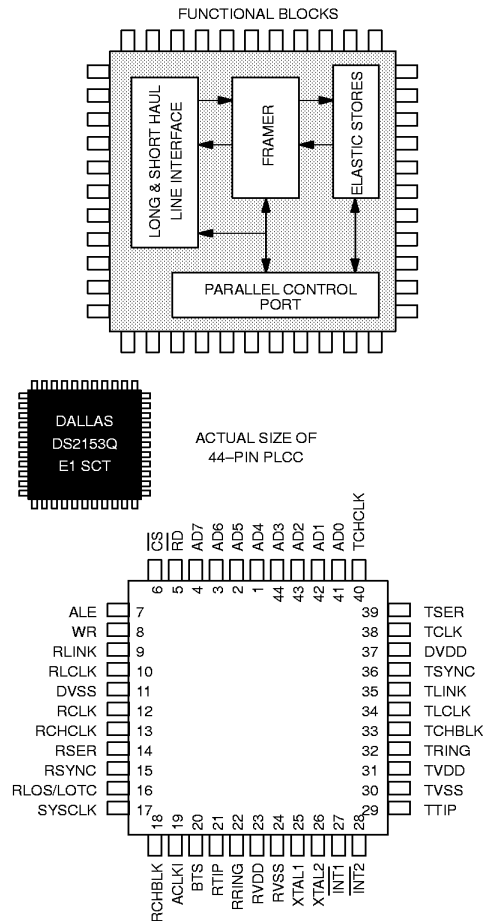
FUNCTIONAL BLOCKS

LONG & SHORT HAUL LINE INTERFACE

FRAMER

ELASTIC STORES

PARALLEL CONTROL PORT

DALLAS
DS2153Q
E1 SCT

ACTUAL SIZE OF
44–PIN PLCC

$\overline{CS}$ 6
$\overline{RD}$ 5
AD7 4
AD6 3
AD5 2
AD4 1
AD3 44
AD2 43
AD1 42
AD0 41
TCHCLK 40

ALE 7
$\overline{WR}$ 8
RLINK 9
RLCLK 10
DVSS 11
RCLK 12
RCHCLK 13
RSER 14
RSYNC 15
RLOS/LOTC 16
SYSCLK 17

39 TSER
38 TCLK
37 DVDD
36 TSYNC
35 TLINK
34 TLCLK
33 TCHBLK
32 TRING
31 TVDD
30 TVSS
29 TTIP

18 RCHBLK
19 ACLKI
20 BTS
21 RTIP
22 RRING
23 RVDD
24 RVSS
25 XTAL1
26 XTAL2
27 $\overline{INT1}$
28 $\overline{INT2}$